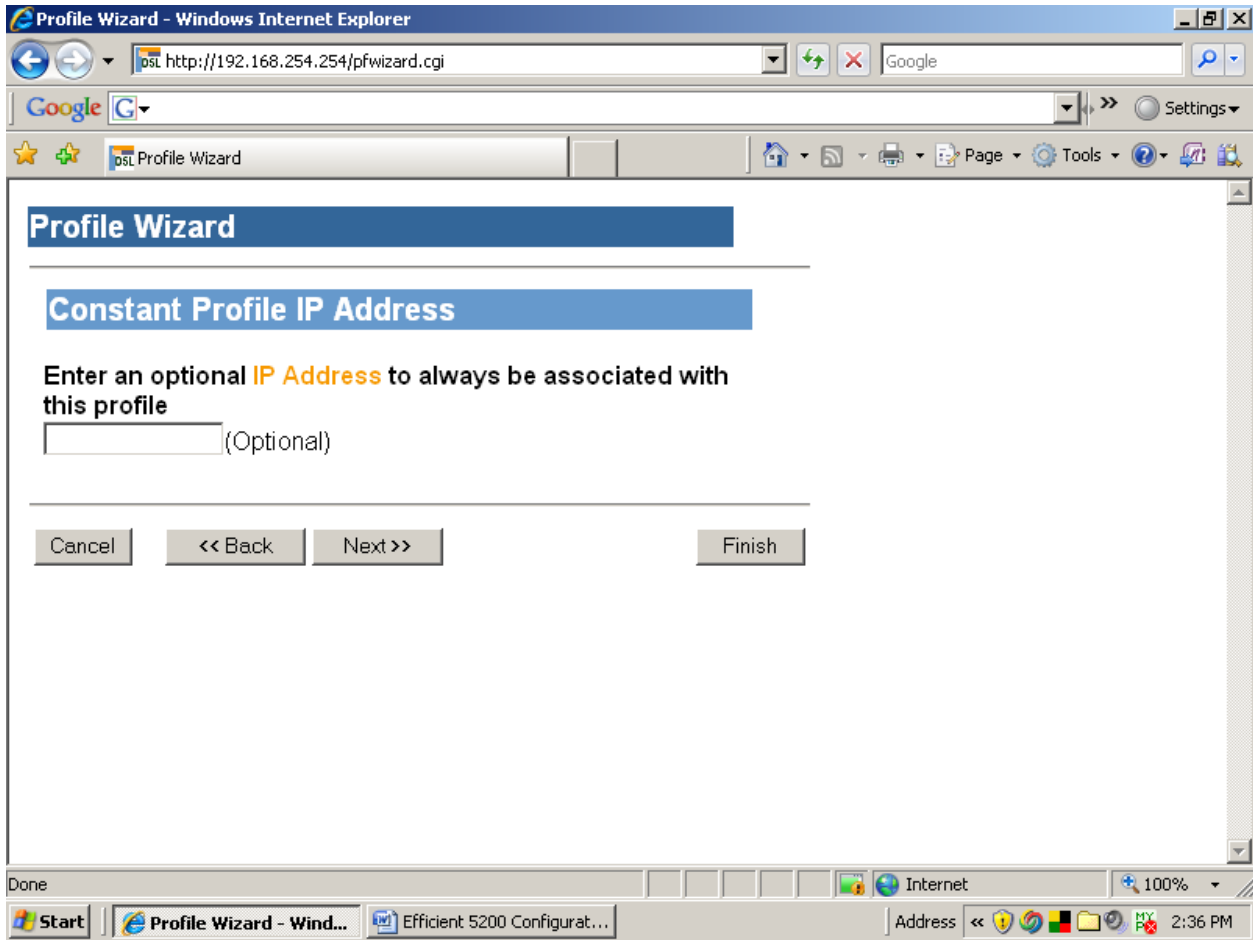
Profile Wizard - Windows Internet Explorer

http://192.168.254.254/pfwizard.cgi

Google

Google G

Settings

Profile Wizard

Page Tools

Profile Wizard

Constant Profile IP Address

Enter an optional IP Address to always be associated with this profile

(Optional)

Cancel

<< Back

Next >>

Finish

Done

Internet

100%

Start

Profile Wizard - Wind...

Efficient 5200 Configurat...

Address

2:36 PM